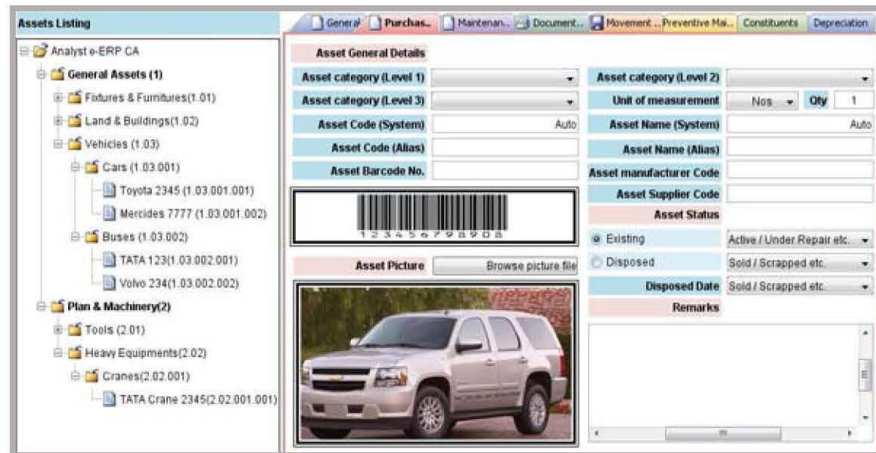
Assets Listing

Analyst e-ERP CA
General Assets (1)
Fixtures & Furnitures(1.01)
Land & Buildings(1.02)
Vehicles (1.03)
Cars (1.03.001)
Toyota 2345 (1.03.001.001)
Mercides 7777 (1.03.001.002)
Buses (1.03.002)
TATA 123(1.03.002.001)
Volvo 234(1.03.002.002)
Plan & Machinery(2)
Tools (2.01)
Heavy Equipments(2.02)
Cranes(2.02.001)
TATA Crane 2345(2.02.001.001)

General | Purchas.. | Maintenan.. | Document.. | Movement .. | Preventive Mai.. | Constituents | Depreciation

Asset General Details

| | | | |
|---|---|---|---|
| Asset category (Level 1) | | Asset category (Level 2) | |
| Asset category (Level 3) | | Unit of measurement | Nos Qty 1 |
| Asset Code (System) | Auto | Asset Name (System) | Auto |
| Asset Code (Alias) | | Asset Name (Alias) | |
| Asset Barcode No. | | Asset manufacturer Code | |

1 2 3 4 5 6 7 9 8 0 8

Asset Supplier Code
Asset Status
Existing | Active / Under Repair etc.
Disposed | Sold / Scrapped etc.
Disposed Date | Sold / Scrapped etc.
Remarks

Asset Picture | Browse picture file